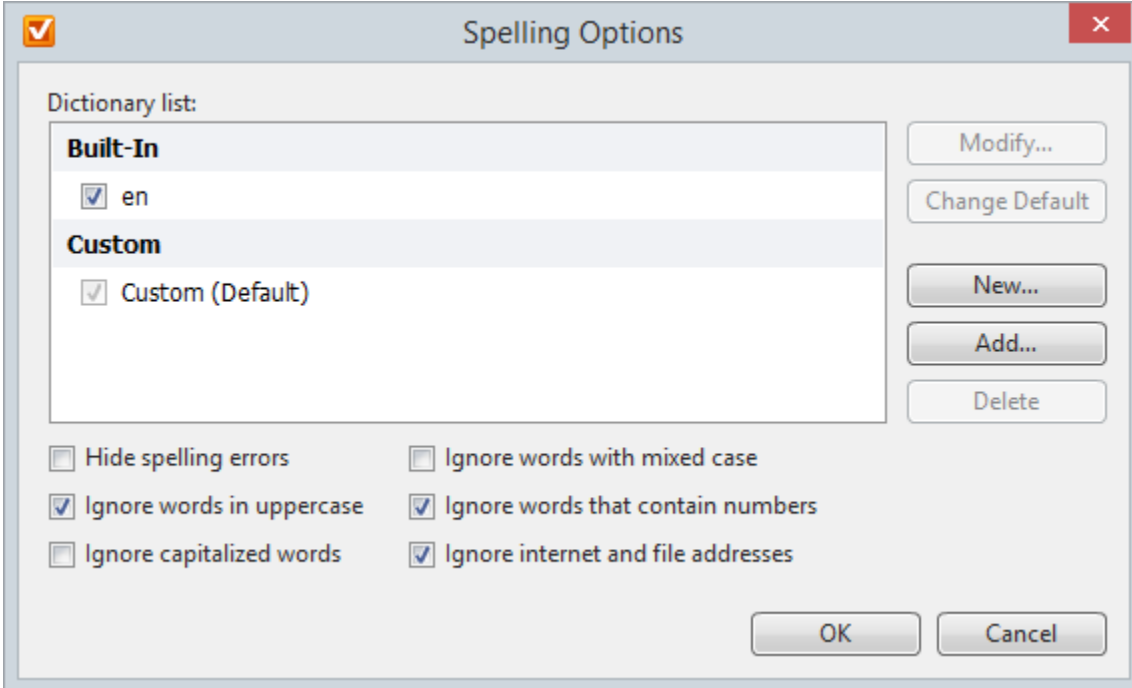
Spelling Options

Dictionary list:

Built-In

en

Custom

Custom (Default)

Modify...

Change Default

New...

Add...

Delete

Hide spelling errors

Ignore words in uppercase

Ignore capitalized words

Ignore words with mixed case

Ignore words that contain numbers

Ignore internet and file addresses

OK

Cancel